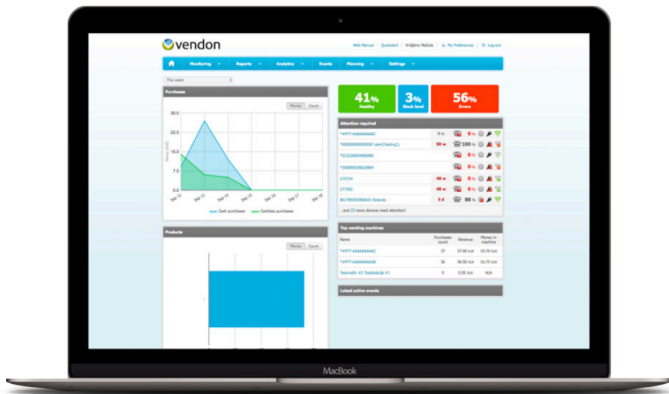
vendon

Web Manual | Quickstart | Krišjānis Mežulis | My Preferences | Log out

Monitoring | Reports | Analytics | Events | Planning | Settings

This week

Purchases

Money | Count

30.0

22.5

15.0

7.5

0.0

Sep 12 | Sep 13 | Sep 14 | Sep 15 | Sep 16 | Sep 17 | Sep 18

Cash purchases | Cashless purchases

Products

Money | Count

41%
Healthy

3%
Stock level

56%
Errors

Attention required

...and 23 more devices need attention!

Top vending machines

| Name | Purchases count | Revenue | Money in machine |
|---|---|---|---|
| *HYTT-AAAAAAAAAC | 37 | 37.00 EUR | 10.75 EUR |
| *HYTT-AAAAAAAAAB | 36 | 36.00 EUR | 10.75 EUR |
| Testmašīn #1 Testmašīn #1 | 5 | 5.00 EUR | N/A |

Latest active events

MacBook